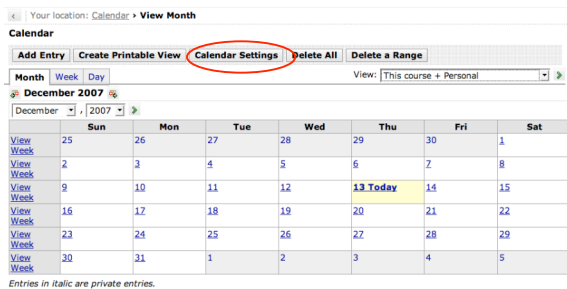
Your location: Calendar ▸ View Month

Calendar

Add Entry | Create Printable View | Calendar Settings | Delete All | Delete a Range

Month | Week | Day

View: This course + Personal

December 2007

December , 2007

| | Sun | Mon | Tue | Wed | Thu | Fri | Sat |
|---|---|---|---|---|---|---|---|
| View Week | 25 | 26 | 27 | 28 | 29 | 30 | 1 |
| View Week | 2 | 3 | 4 | 5 | 6 | 7 | 8 |
| View Week | 9 | 10 | 11 | 12 | 13 Today | 14 | 15 |
| View Week | 16 | 17 | 18 | 19 | 20 | 21 | 22 |
| View Week | 23 | 24 | 25 | 26 | 27 | 28 | 29 |
| View Week | 30 | 31 | 1 | 2 | 3 | 4 | 5 |

Entries in italic are private entries.